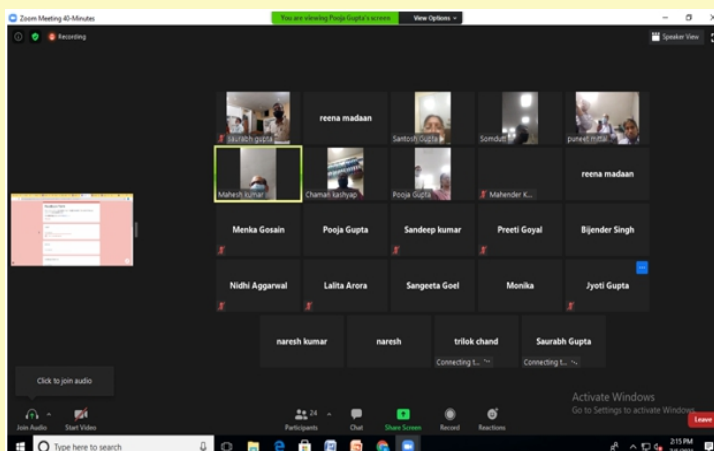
Zoom Meeting 40-Minutes

You are viewing Pooja Gupta's screen View Options

Recording

Speaker View

saurabh gupta
reena madaan
Santosh Gupta
Somdutt
puneet mittal

Mahesh kumar
Chaman kashyap
Pooja Gupta
Mahender K...
reena madaan

Menka Gosain
Pooja Gupta
Sandeep kumar
Preeti Goyal
Bijender Singh

Nidhi Aggarwal
Lalita Arora
Sangeeta Goel
Monika
Jyoti Gupta

naresh kumar
naresh
trilok chand
Saurabh Gupta

Connecting t...
Connecting t...

Click to join audio

Activate Windows
Go to Settings to activate Windows.

Join Audio
Start Video
Participants 24
Chat
Share Screen
Record
Reactions
Leave

Type here to search

2:15 PM